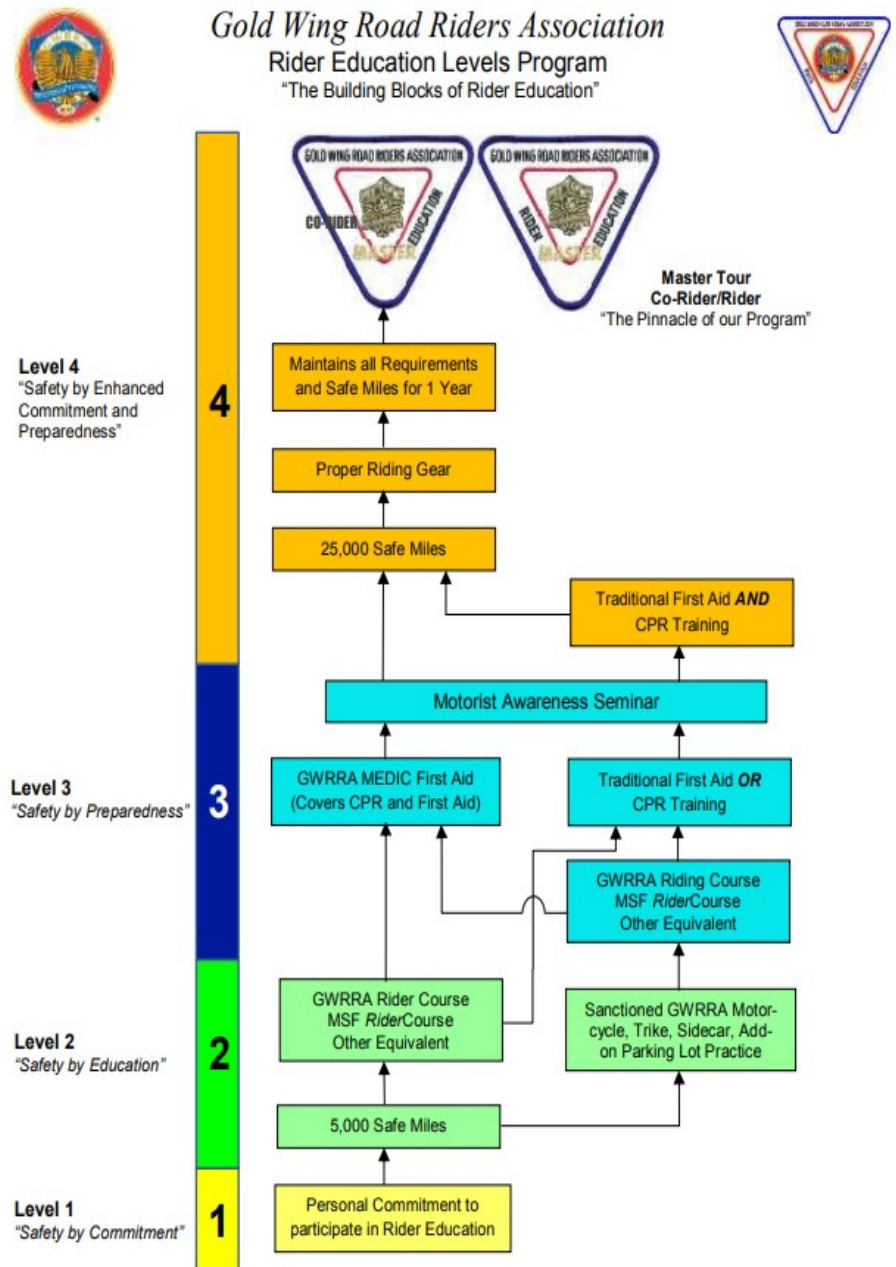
Gold Wing Road Riders Association
Rider Education Levels Program
"The Building Blocks of Rider Education"

GOLD WING ROAD RIDERS ASSOCIATION
CO-RIDER EDUCATION
MASTER

GOLD WING ROAD RIDERS ASSOCIATION
RIDER EDUCATION
MASTER

Master Tour
Co-Rider/Rider
"The Pinnacle of our Program"

Level 4
"Safety by Enhanced Commitment and Preparedness"

4

Maintains all Requirements and Safe Miles for 1 Year

Proper Riding Gear

25,000 Safe Miles

Traditional First Aid AND CPR Training

Motorist Awareness Seminar

Level 3
"Safety by Preparedness"

3

GWRRA MEDIC First Aid (Covers CPR and First Aid)

Traditional First Aid OR CPR Training

GWRRA Riding Course
MSF RiderCourse
Other Equivalent

Level 2
"Safety by Education"

2

GWRRA Rider Course
MSF RiderCourse
Other Equivalent

Sanctioned GWRRA Motorcycle, Trike, Sidecar, Add-on Parking Lot Practice

5,000 Safe Miles

Level 1
"Safety by Commitment"

1

Personal Commitment to participate in Rider Education